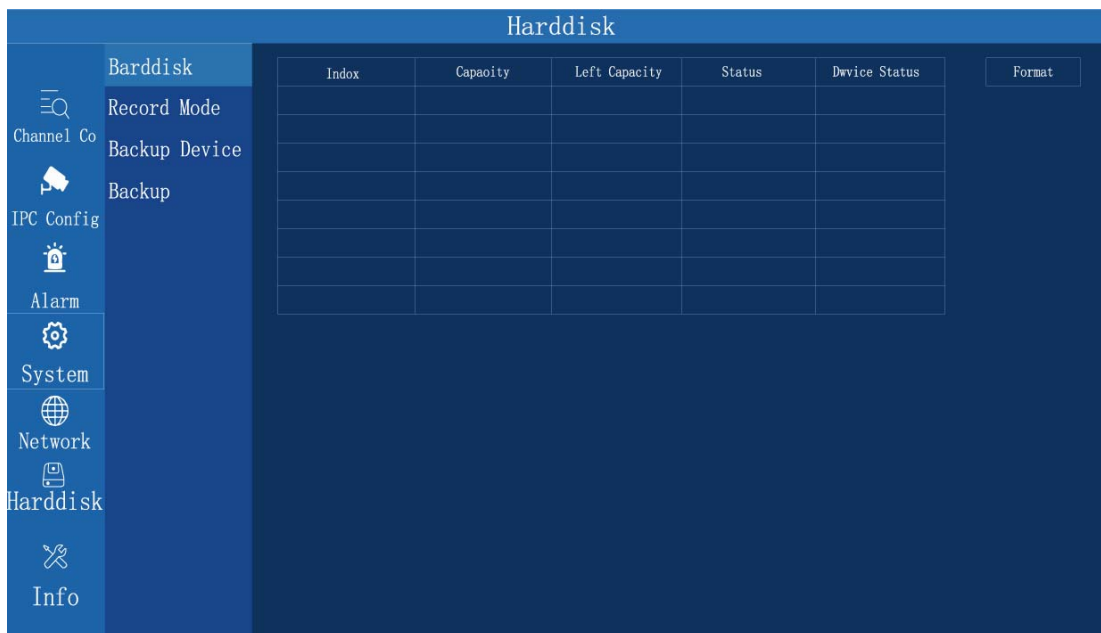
Harddisk

Channel Co

IPC Config

Alarm

System

Network

Harddisk

Info

Barddisk

Record Mode

Backup Device

Backup

| Indox | Capaoity | Left Capacity | Status | Dwvice Status |
|---|---|---|---|---|
| | | | | |
| | | | | |
| | | | | |
| | | | | |
| | | | | |
| | | | | |
| | | | | |
| | | | | |

Format